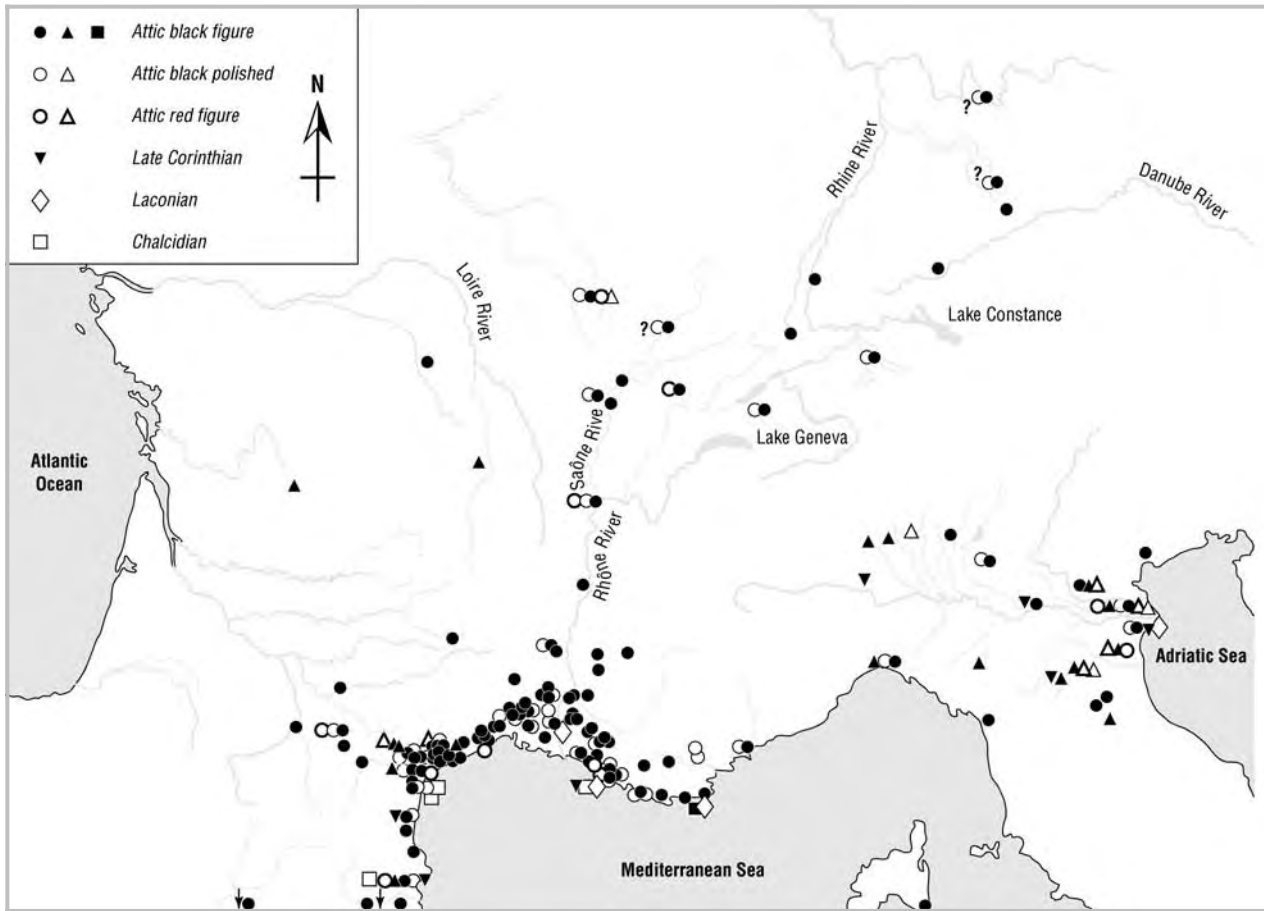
Attic black figure
Attic black polished
Attic red figure
Late Corinthian
Laconian
Chalcidian

N

Rhine River
Danube River
Loire River
Lake Constance
Saône River
Lake Geneva
Atlantic Ocean
Rhône River
Adriatic Sea
Mediterranean Sea

?
?
?